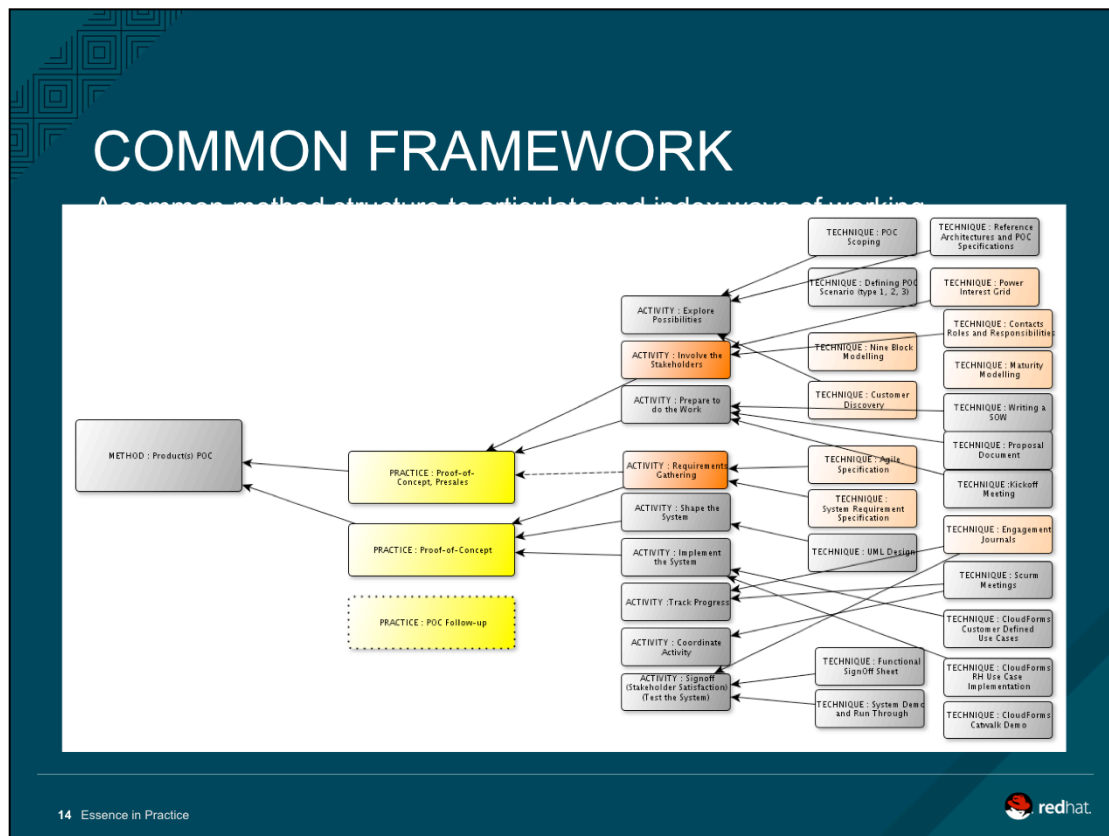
COMMON FRAMEWORK

A common method structure to articulate and index ways of working

METHOD : Product(s) POC

PRACTICE : Proof-of-Concept, Presales

PRACTICE : Proof-of-Concept

PRACTICE : POC Follow-up

ACTIVITY : Explore Possibilities

ACTIVITY : Involve the Stakeholders

ACTIVITY : Prepare to do the Work

ACTIVITY : Requirements Gathering

ACTIVITY : Shape the System

ACTIVITY : Implement the System

ACTIVITY :Track Progress

ACTIVITY : Coordinate Activity

ACTIVITY : Signoff (Stakeholder Satisfaction) (Test the System)

TECHNIQUE : POC Scoping

TECHNIQUE : Reference Architectures and POC Specifications

TECHNIQUE : Defining POC Scenario (type 1, 2, 3)

TECHNIQUE : Power Interest Grid

TECHNIQUE : Contacts Roles and Responsibilities

TECHNIQUE : Nine Block Modelling

TECHNIQUE : Maturity Modelling

TECHNIQUE : Customer Discovery

TECHNIQUE : Writing a SOW

TECHNIQUE : Proposal Document

TECHNIQUE : Agile Specification

TECHNIQUE :Kickoff Meeting

TECHNIQUE : System Requirement Specification

TECHNIQUE : Engagement Journals

TECHNIQUE : UML Design

TECHNIQUE : Scurm Meetings

TECHNIQUE : CloudForms Customer Defined Use Cases

TECHNIQUE : Functional SignOff Sheet

TECHNIQUE : CloudForms RH Use Case Implementation

TECHNIQUE : System Demo and Run Through

TECHNIQUE : CloudForms Catwalk Demo

14 Essence in Practice

redhat.